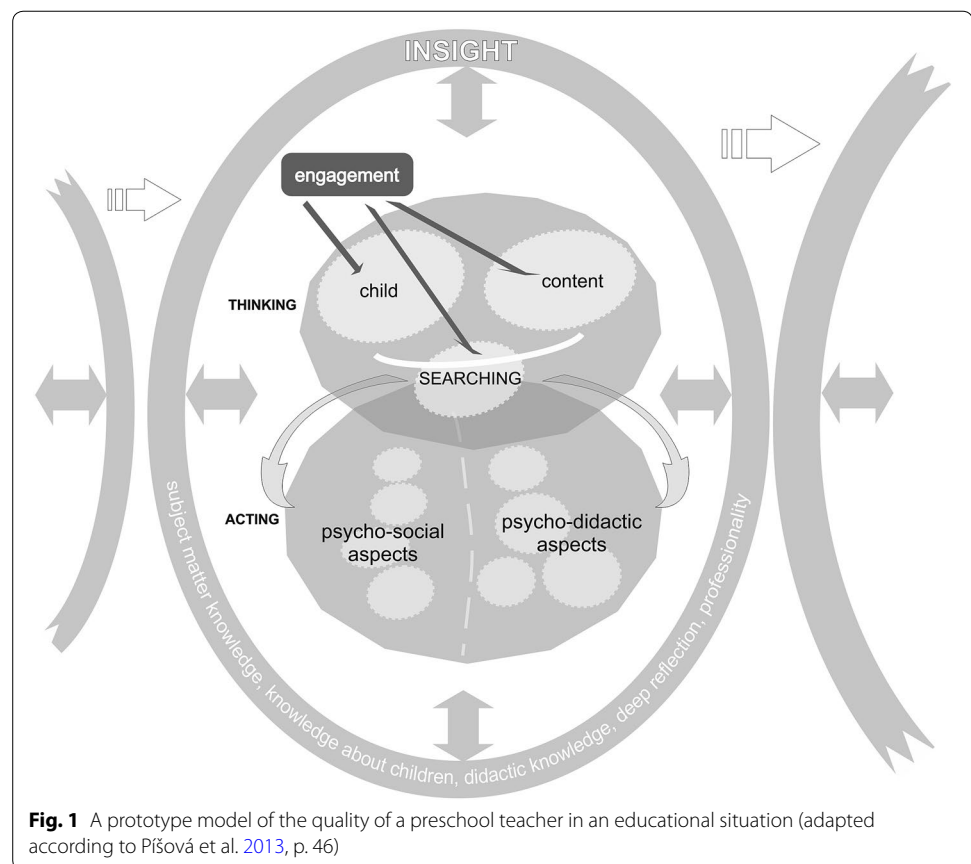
INSIGHT

engagement

child

content

THINKING

SEARCHING

ACTING

psycho-social aspects

psycho-didactic aspects

subject matter knowledge, knowledge about children, didactic knowledge, deep reflection, professionality

**Fig. 1** A prototype model of the quality of a preschool teacher in an educational situation (adapted according to Píšová et al. 2013, p. 46)